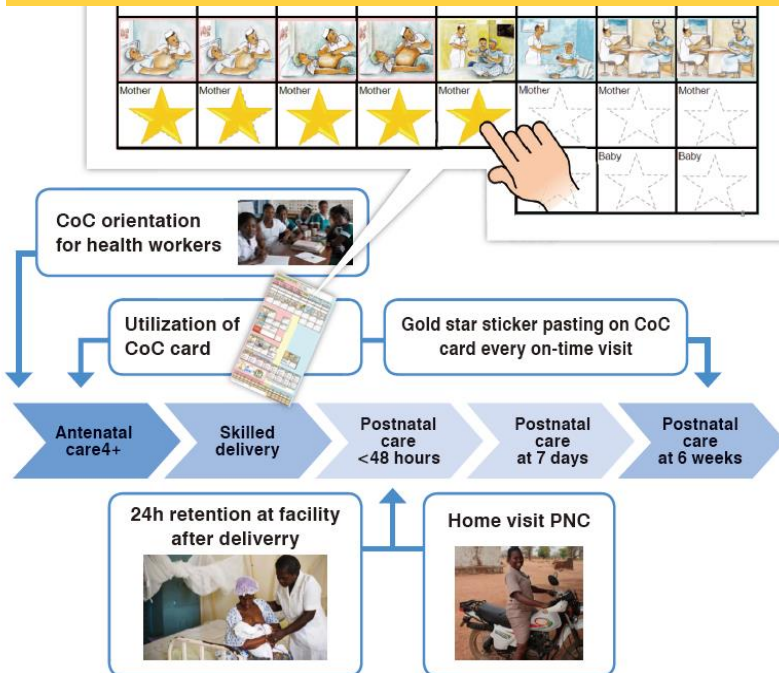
Mother
Mother
Mother
Mother
Mother
Mother
Mother
Mother
Baby
Baby

CoC orientation for health workers

Utilization of CoC card

Gold star sticker pasting on CoC card every on-time visit

Antenatal care4+

Skilled delivery

Postnatal care <48 hours

Postnatal care at 7 days

Postnatal care at 6 weeks

24h retention at facility after deliverry

Home visit PNC